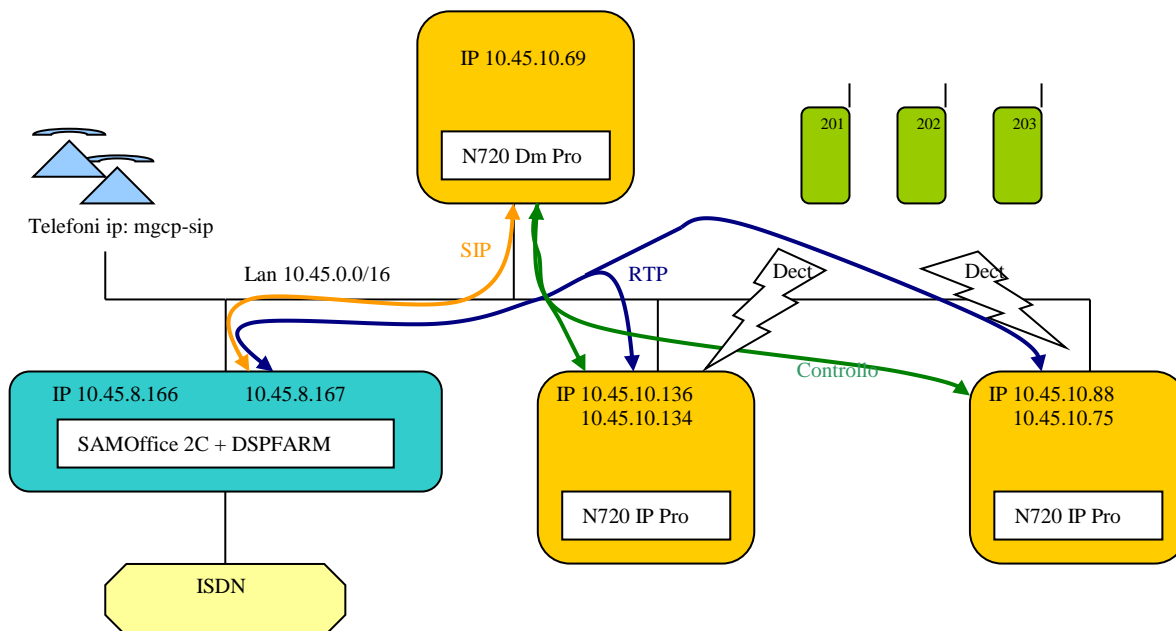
IP 10.45.10.69

N720 Dm Pro

201

202

203

Telefoni ip: mgcp-sip

SIP

RTP

Dect

Dect

Lan 10.45.0.0/16

Controllo

IP 10.45.8.166

10.45.8.167

SAMOffice 2C + DSPFARM

IP 10.45.10.136
10.45.10.134

N720 IP Pro

IP 10.45.10.88
10.45.10.75

N720 IP Pro

ISDN